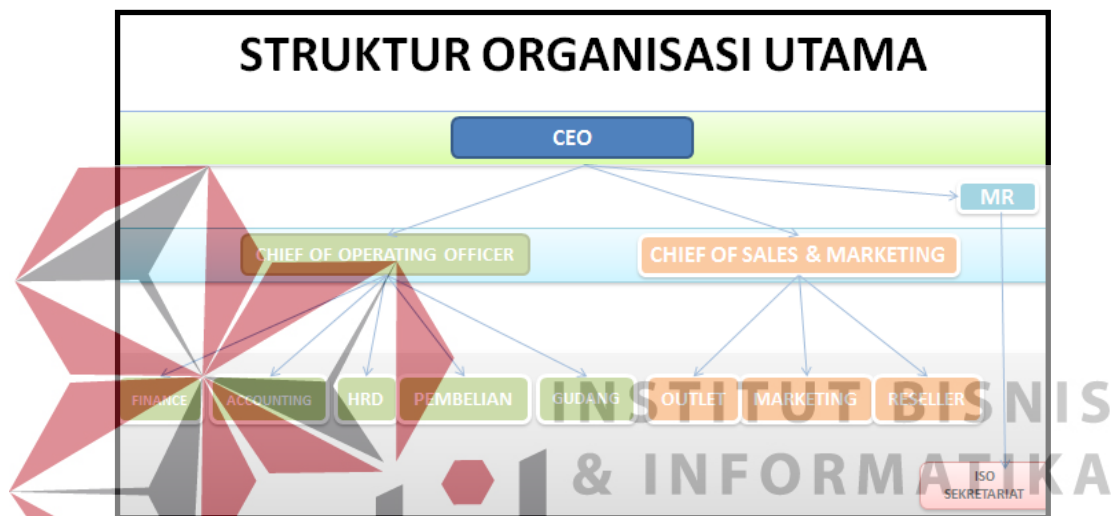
STRUKTUR ORGANISASI UTAMA

CEO

MR

CHIEF OF OPERATING OFFICER

CHIEF OF SALES & MARKETING

FINANCE

ACCOUNTING

HRD

PEMBELIAN

GUDANG

OUTLET

MARKETING

RESELLER

ISO SEKRETARIAT

INSTITUT BISNIS & INFORMATIKA